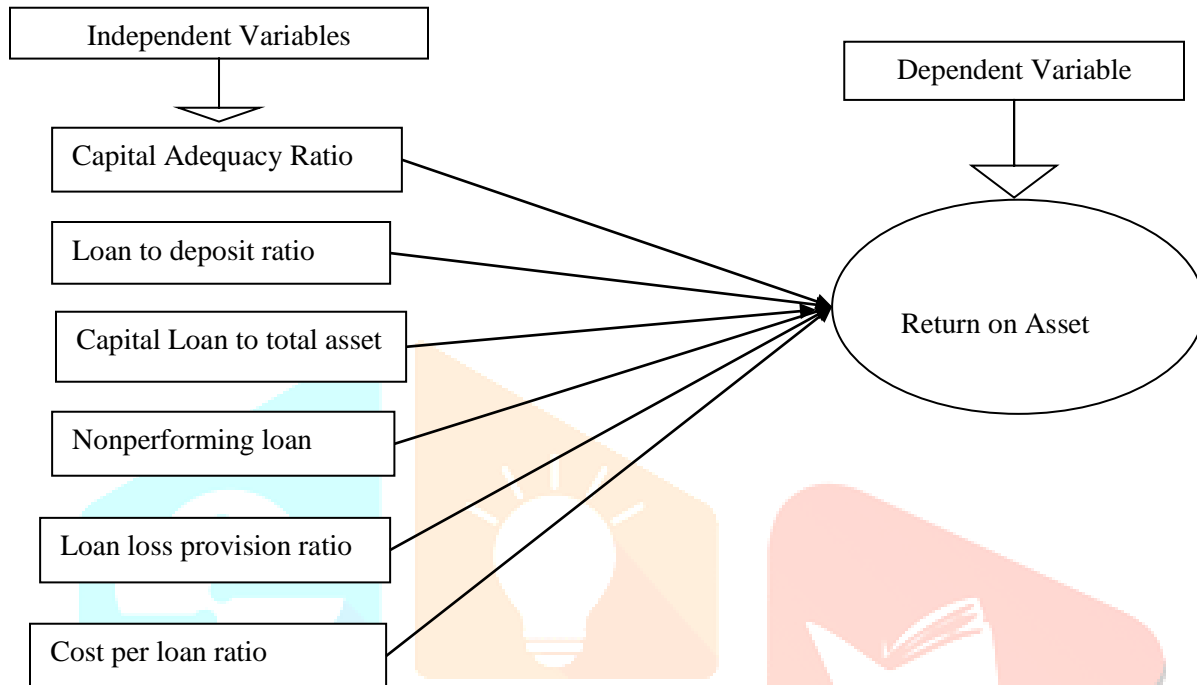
Independent Variables

Dependent Variable

Capital Adequacy Ratio

Loan to deposit ratio

Capital Loan to total asset

Nonperforming loan

Loan loss provision ratio

Cost per loan ratio

Return on Asset